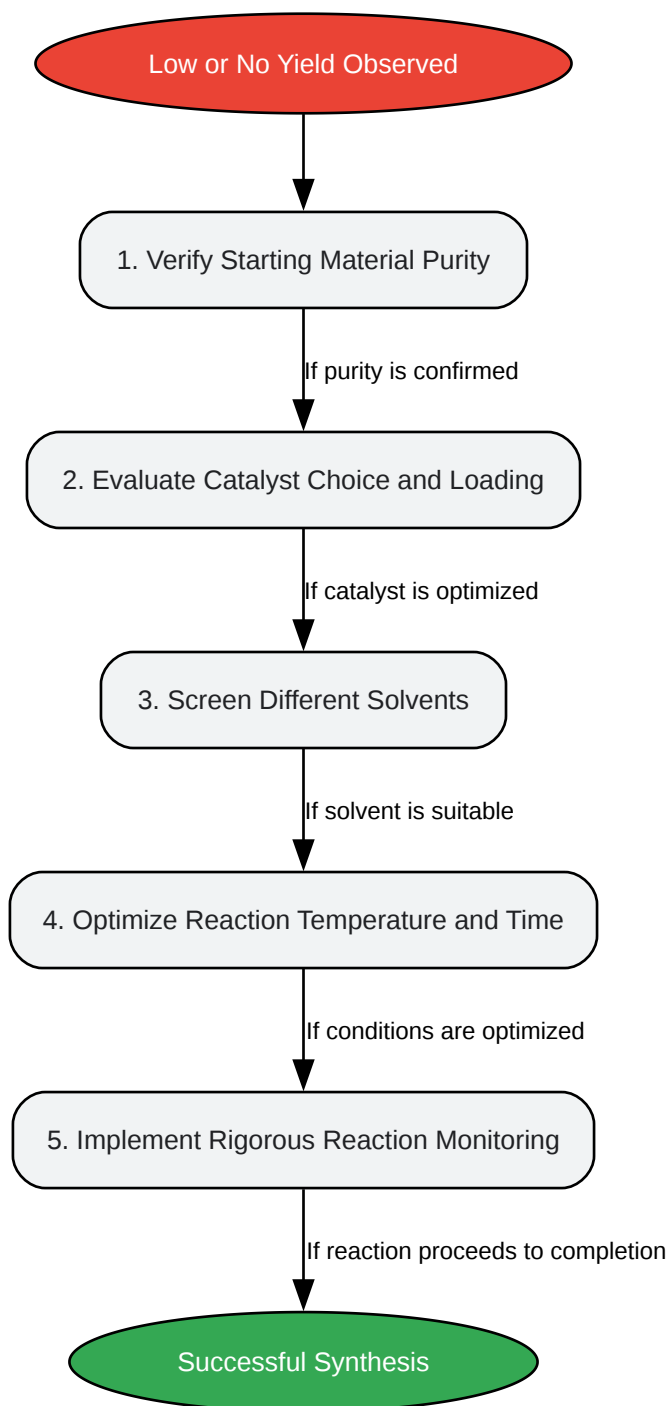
Low or No Yield Observed

1. Verify Starting Material Purity

If purity is confirmed

2. Evaluate Catalyst Choice and Loading

If catalyst is optimized

3. Screen Different Solvents

If solvent is suitable

4. Optimize Reaction Temperature and Time

If conditions are optimized

5. Implement Rigorous Reaction Monitoring

If reaction proceeds to completion

Successful Synthesis